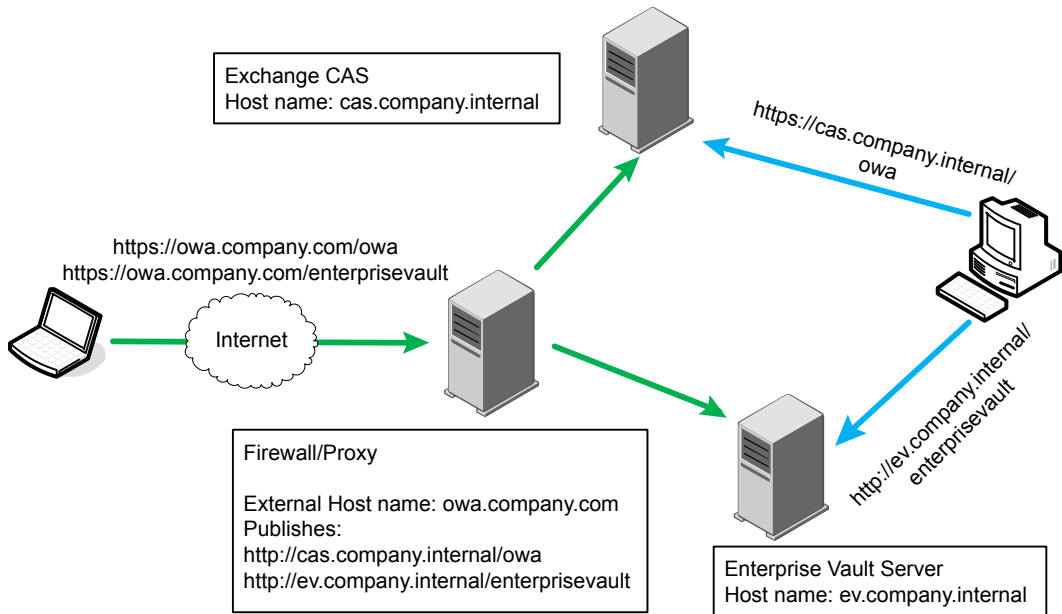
Exchange CAS
Host name: cas.company.internal

https://cas.company.internal/
owa

https://owa.company.com/owa
https://owa.company.com/enterprisevault

Internet

http://ev.company.internal/
enterprisevault

Firewall/Proxy

External Host name: owa.company.com
Publishes:
http://cas.company.internal/owa
http://ev.company.internal/enterprisevault

Enterprise Vault Server
Host name: ev.company.internal